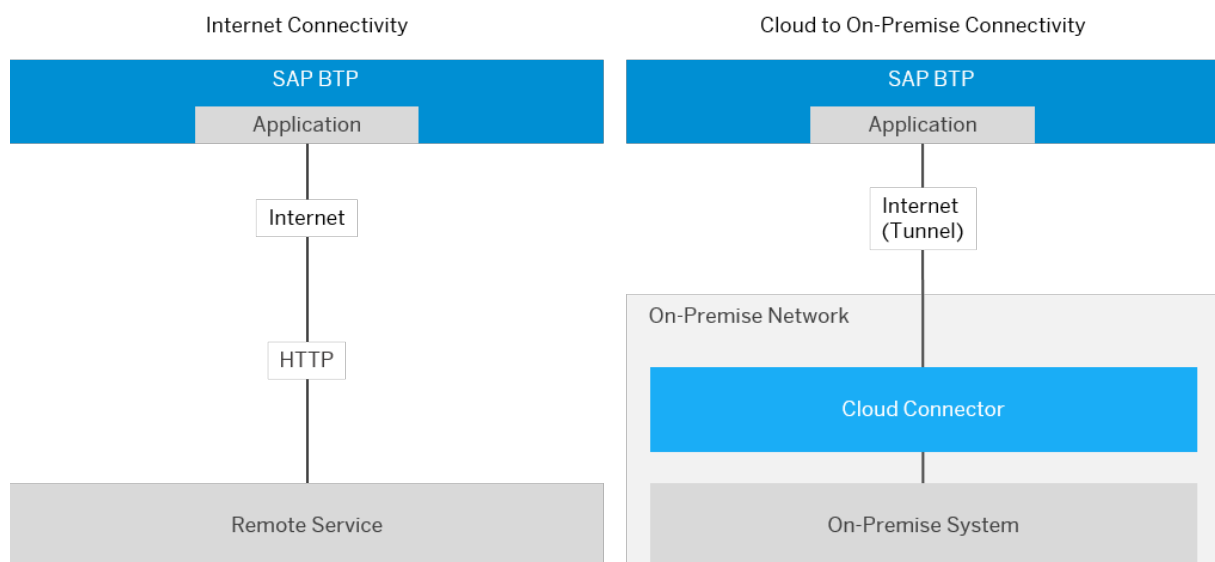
Internet Connectivity

SAP BTP

Application

Internet

HTTP

Remote Service

Cloud to On-Premise Connectivity

SAP BTP

Application

Internet (Tunnel)

On-Premise Network

Cloud Connector

On-Premise System